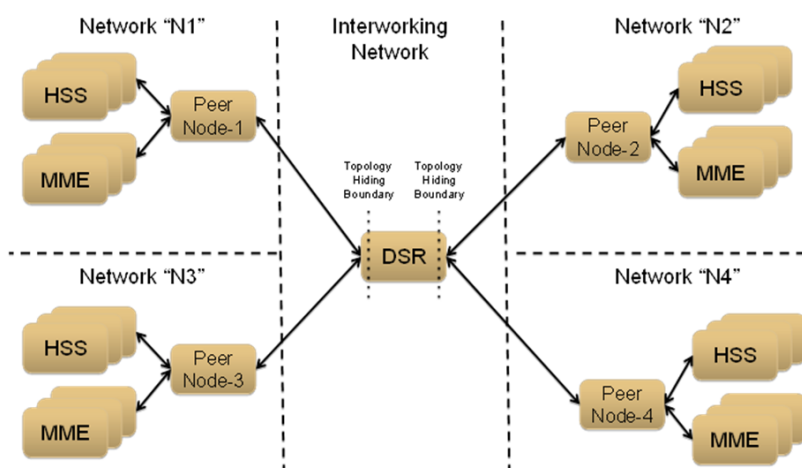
Network “N1”

Interworking Network

Network “N2”

HSS

Peer Node-1

MME

Topology Hiding Boundary

Topology Hiding Boundary

Peer Node-2

HSS

MME

DSR

Network “N3”

Network “N4”

HSS

Peer Node-3

MME

HSS

Peer Node-4

MME